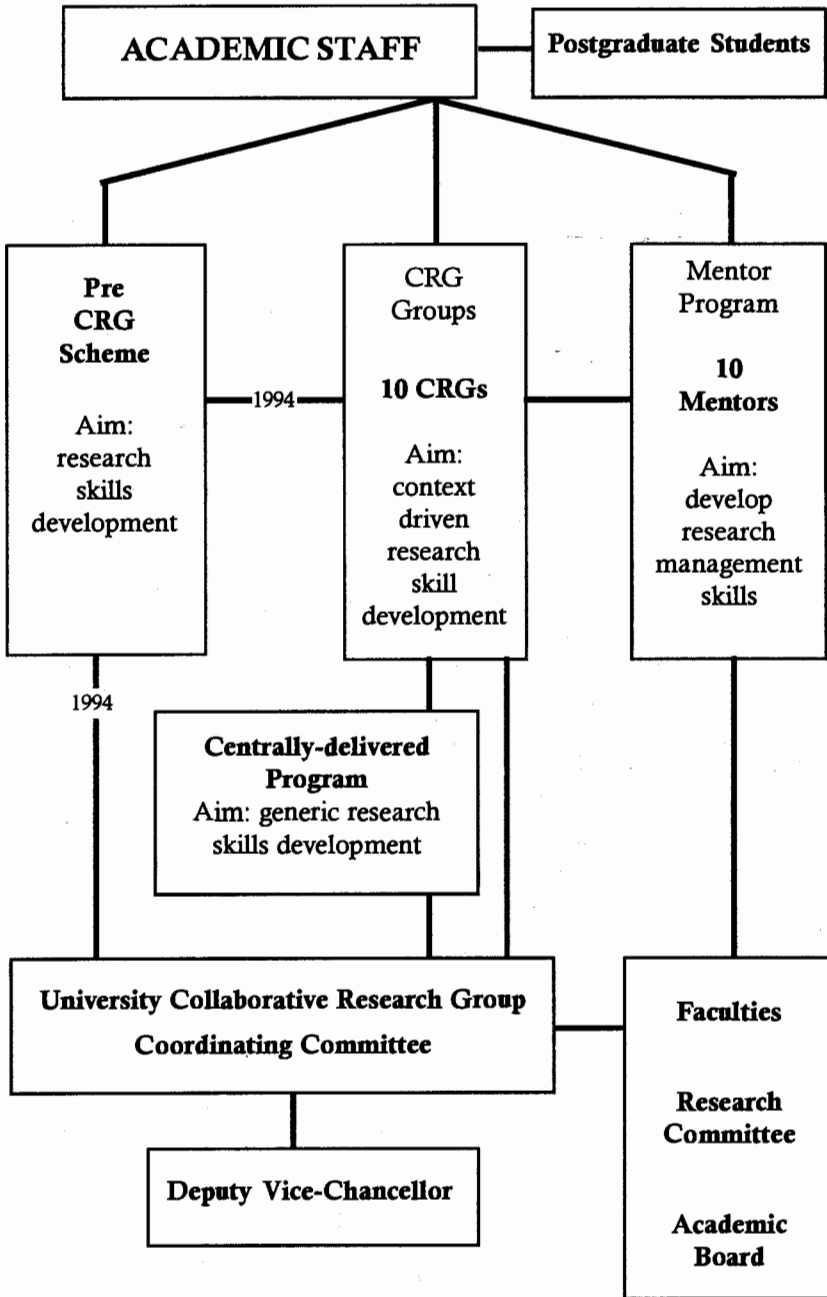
ACADEMIC STAFF

Postgraduate Students

Pre CRG Scheme

Aim: research skills development

1994

CRG Groups

10 CRGs

Aim: context driven research skill development

Mentor Program

10 Mentors

Aim: develop research management skills

1994

Centrally-delivered Program
Aim: generic research skills development

University Collaborative Research Group Coordinating Committee

Faculties

Research Committee

Academic Board

Deputy Vice-Chancellor